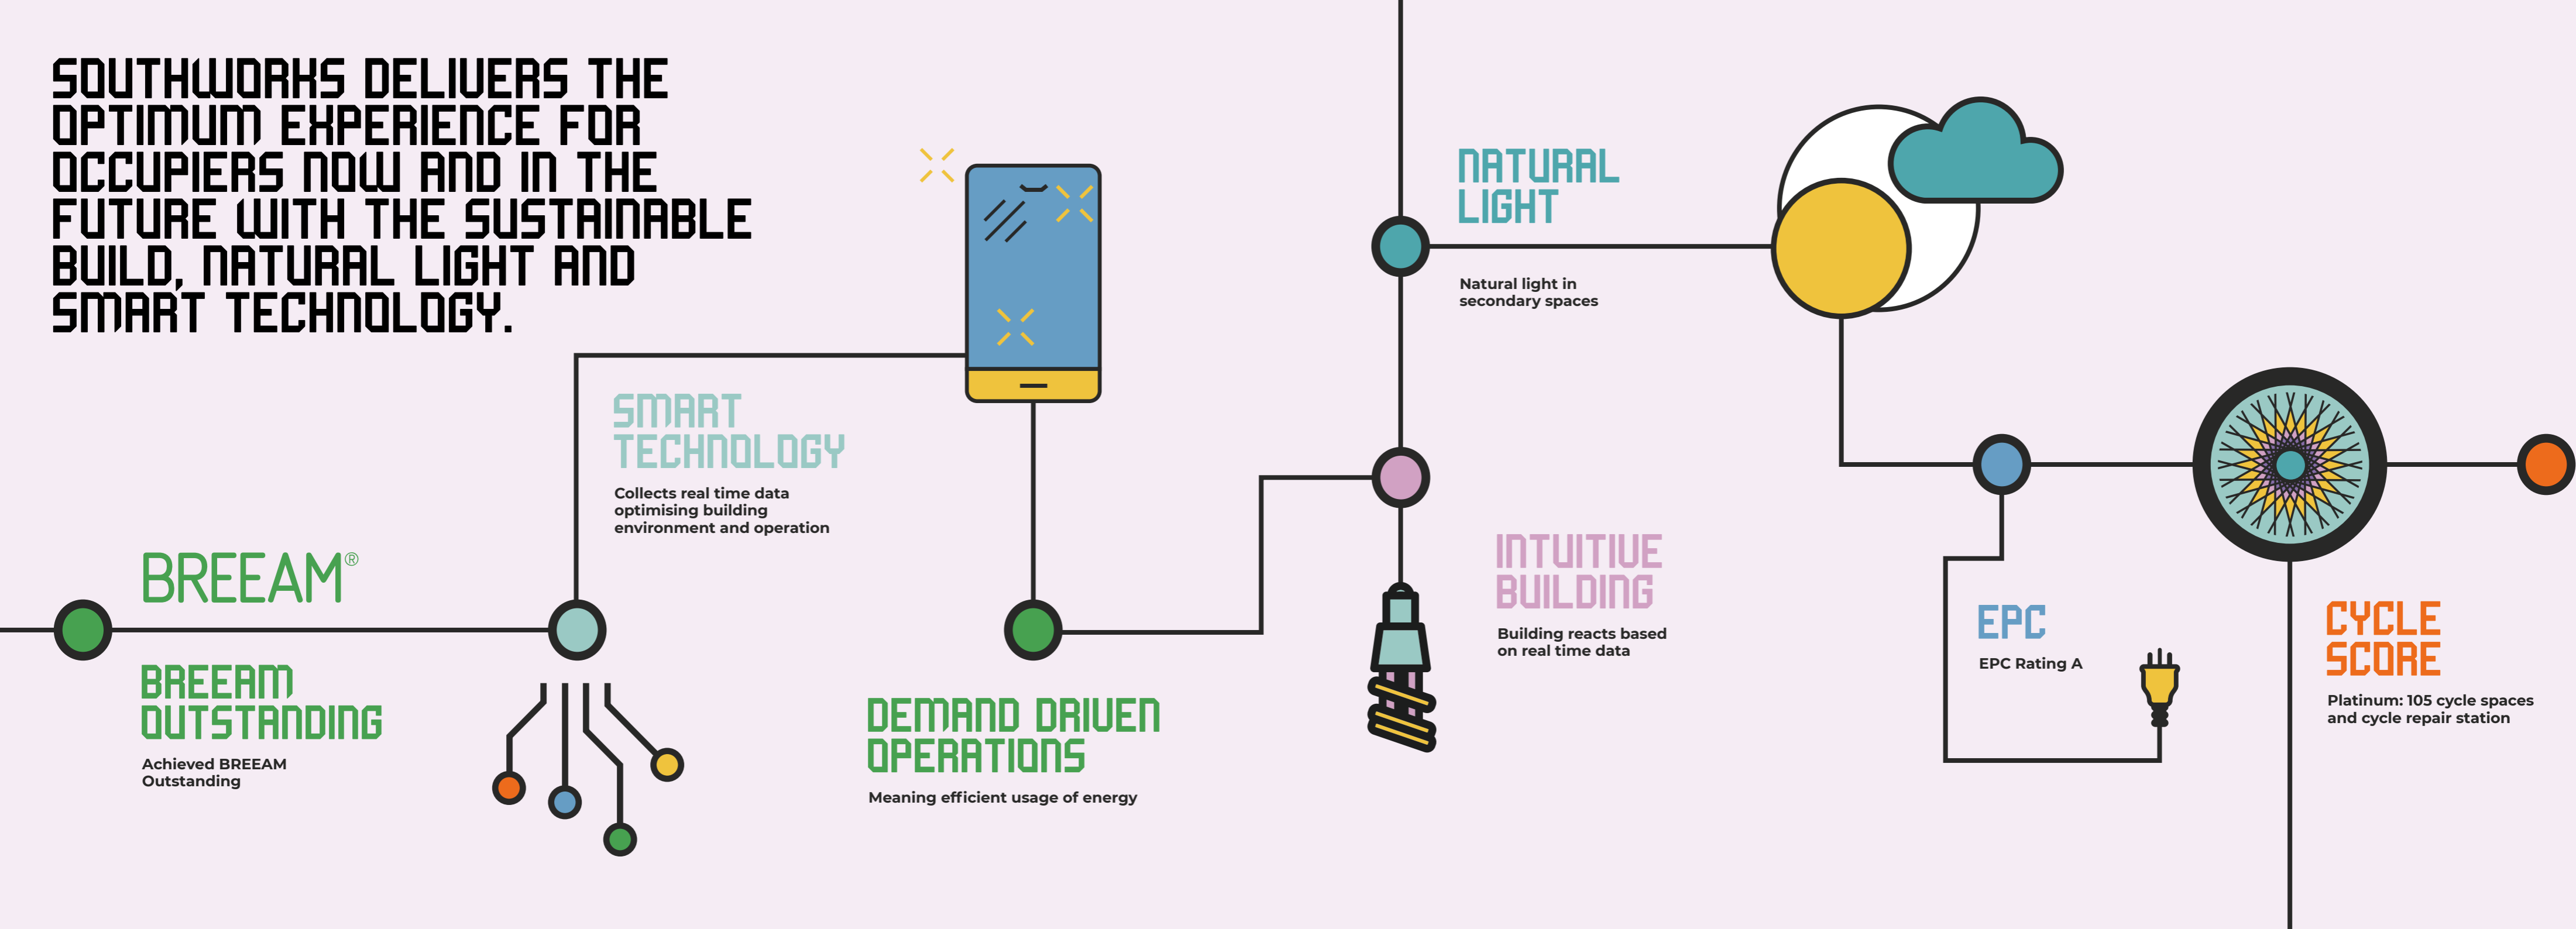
SOUTHWORKS DELIVERS THE OPTIMUM EXPERIENCE FOR OCCUPIERS NOW AND IN THE FUTURE WITH THE SUSTAINABLE BUILD, NATURAL LIGHT AND SMART TECHNOLOGY.

NATURAL LIGHT

Natural light in secondary spaces

SMART TECHNOLOGY

Collects real time data optimising building environment and operation

BREEAM®

BREEAM OUTSTANDING

Achieved BREEAM Outstanding

DEMAND DRIVEN OPERATIONS

Meaning efficient usage of energy

INTUITIVE BUILDING

Building reacts based on real time data

EPC

EPC Rating A

CYCLE SCORE

Platinum: 105 cycle spaces and cycle repair station